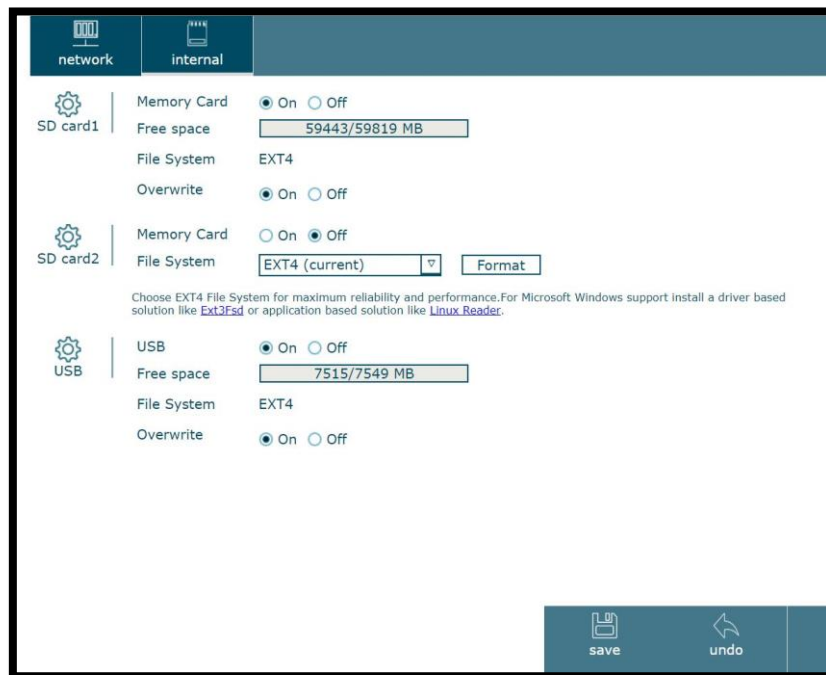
network
internal

SD card1
Memory Card ◉ On ○ Off
Free space 59443/59819 MB
File System EXT4
Overwrite ◉ On ○ Off

SD card2
Memory Card ○ On ◉ Off
File System EXT4 (current) Format

Choose EXT4 File System for maximum reliability and performance.For Microsoft Windows support install a driver based solution like Ext3Fsd or application based solution like Linux Reader.

USB
USB ◉ On ○ Off
Free space 7515/7549 MB
File System EXT4
Overwrite ◉ On ○ Off

save
undo